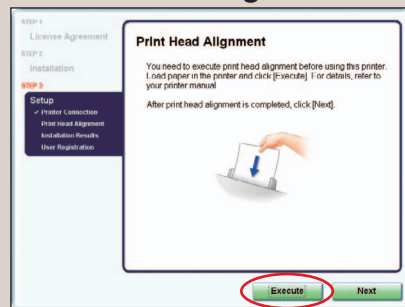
STEP 1
License Agreement
STEP 2
Installation
STEP 3
Setup
✓ Printer Connection
Print Head Alignment
Installation Results
User Registration

Print Head Alignment

You need to execute print head alignment before using this printer. Load paper in the printer and click [Execute]. For details, refer to your printer manual.

After print head alignment is completed, click [Next].

Execute
Next